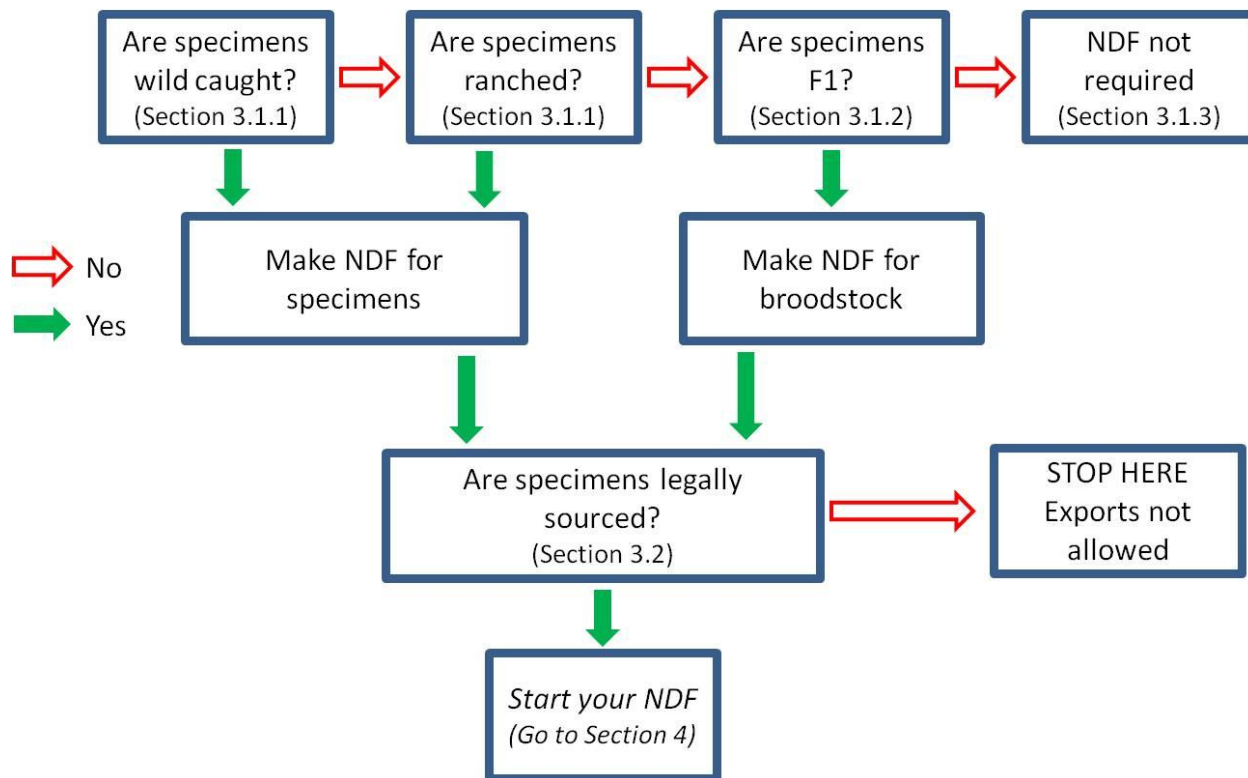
Are specimens wild caught?
(Section 3.1.1)

Are specimens ranched?
(Section 3.1.1)

Are specimens F1?
(Section 3.1.2)

NDF not required
(Section 3.1.3)

No

Yes

Make NDF for specimens

Make NDF for broodstock

Are specimens legally sourced?
(Section 3.2)

STOP HERE
Exports not allowed

*Start your NDF*
*(Go to Section 4)*